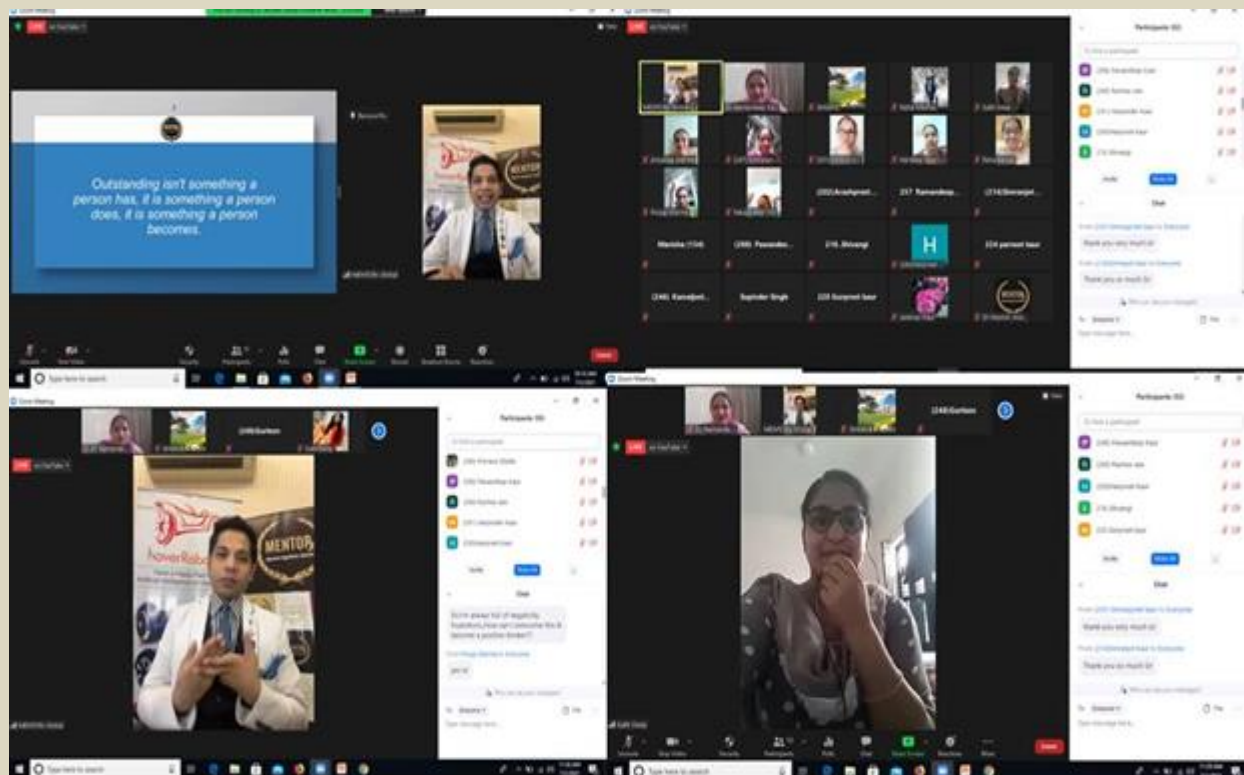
LIVE

Outstanding isn't something a person has, it is something a person does, it is something a person becomes.

MENTOR

Participants (50)

(202) Anahpreet...

217 Ramandeep...

(214)Simranjot...

Manisha (134)

(246) Pawandee...

216_Shivangi

H

224 parneet kaur

(246) Kamaljeet...

Rupinder Singh

225 Gurpreet kaur

Chat

Thank you very much sir

Thank you so much Sir

(249)Gurleen

MENTOR

Participants (50)

Chat

Type here to search

Type here to search